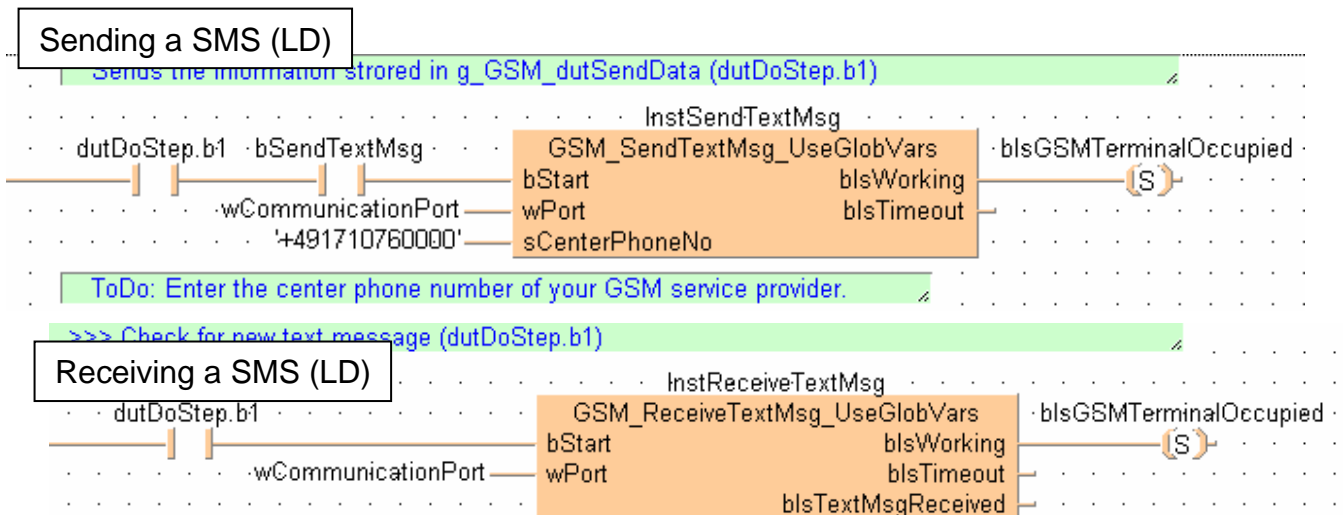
Sending a SMS (LD)

Sends the information strored in g_GSM_dutSendData (dutDoStep.b1)

InstSendTextMsg

dutDoStep.b1 bSendTextMsg

GSM_SendTextMsg_UseGlobVars

bStart bIsWorking

wCommunicationPort wPort bIsTimeout

'+491710760000' sCenterPhoneNo

bIsGSMTerminalOccupied

S

ToDo: Enter the center phone number of your GSM service provider.

>>> Check for new text message (dutDoStep.b1)

Receiving a SMS (LD)

InstReceiveTextMsg

dutDoStep.b1

GSM_ReceiveTextMsg_UseGlobVars

bStart bIsWorking

wCommunicationPort wPort bIsTimeout

bIsTextMsgReceived

bIsGSMTerminalOccupied

S